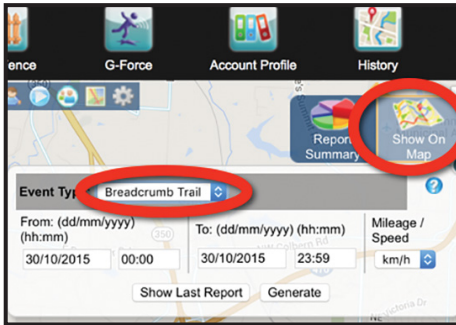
ence

G-Force

Account Profile

History

Report Summary

Show On Map

Event Typ Breadcrumb Trail

From: (dd/mm/yyyy) (hh:mm)

30/10/2015 00:00

To: (dd/mm/yyyy) (hh:mm)

30/10/2015 23:59

Mileage / Speed

km/h

Show Last Report Generate